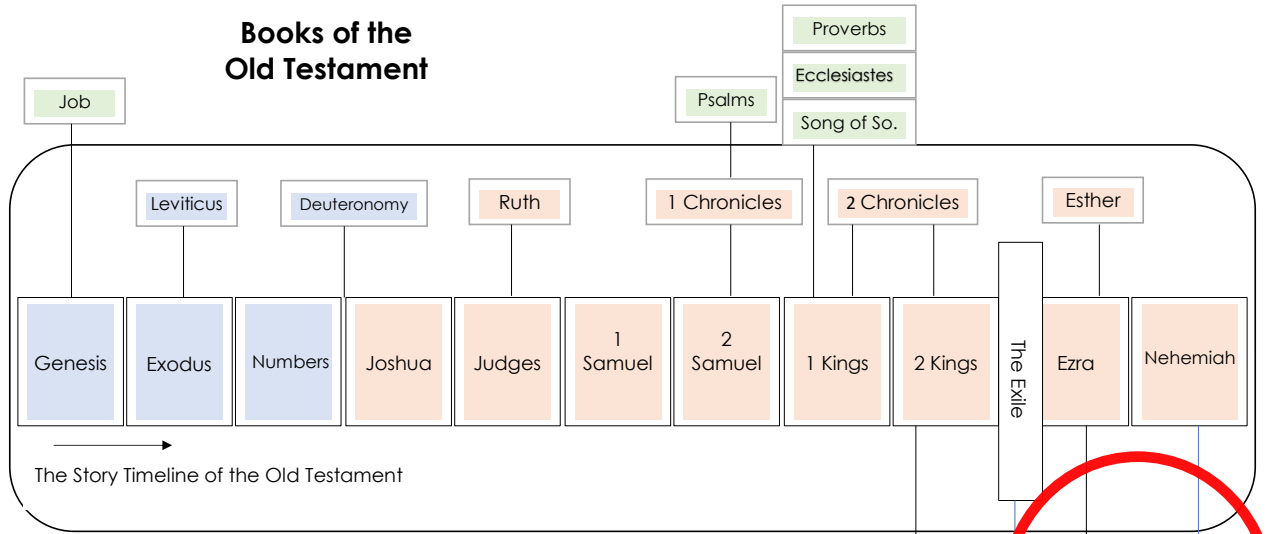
Books of the Old Testament

Proverbs

Ecclesiastes

Song of So.

Job

Psalms

Leviticus

Deuteronomy

Ruth

1 Chronicles

2 Chronicles

Esther

Genesis

Exodus

Numbers

Joshua

Judges

1 Samuel

2 Samuel

1 Kings

2 Kings

The Exile

Ezra

Nehemiah

The Story Timeline of the Old Testament